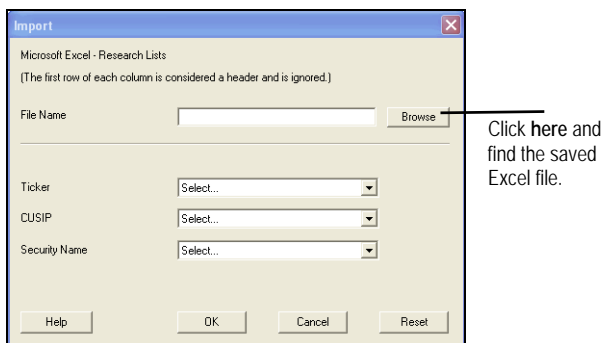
Import

Microsoft Excel - Research Lists

(The first row of each column is considered a header and is ignored.)

File Name

Browse

Click here and find the saved Excel file.

Ticker

Select...

CUSIP

Select...

Security Name

Select...

Help

OK

Cancel

Reset